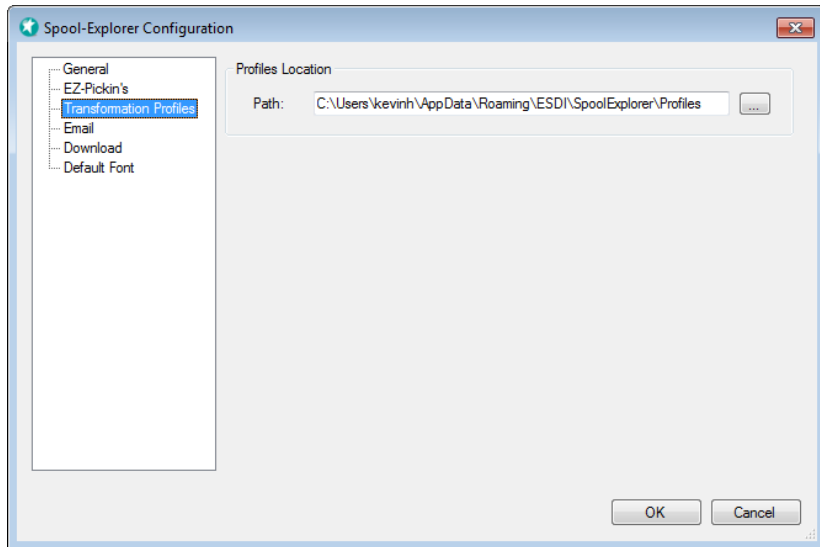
Spool-Explorer Configuration

General
EZ-Pickin's
Transformation Profiles
Email
Download
Default Font

Profiles Location

Path: C:\Users\kevinh\AppData\Roaming\ESDI\SpoolExplorer\Profiles ...

OK Cancel